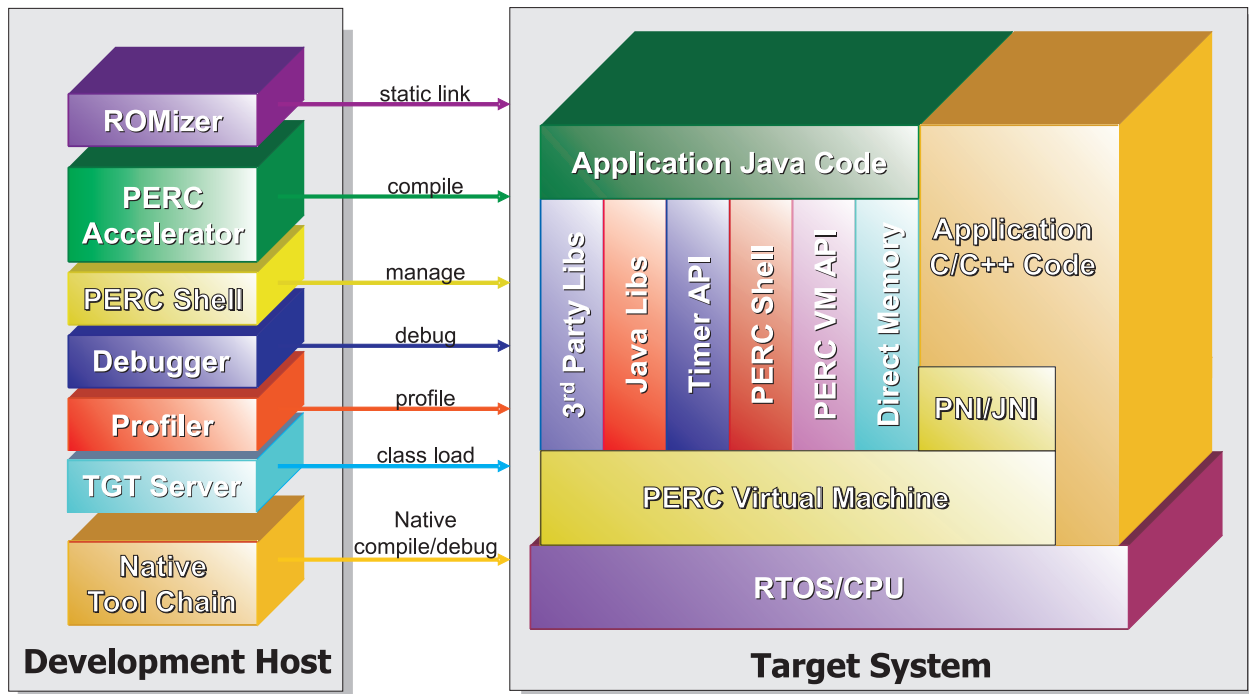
ROMizer

PERC Accelerator

PERC Shell

Debugger

Profiler

TGT Server

Native Tool Chain

Development Host

static link

compile

manage

debug

profile

class load

Native compile/debug

Application Java Code

3$^{rd}$ Party Libs

Java Libs

Timer API

PERC Shell

PERC VM API

Direct Memory

Application C/C++ Code

PNI/JNI

PERC Virtual Machine

RTOS/CPU

Target System